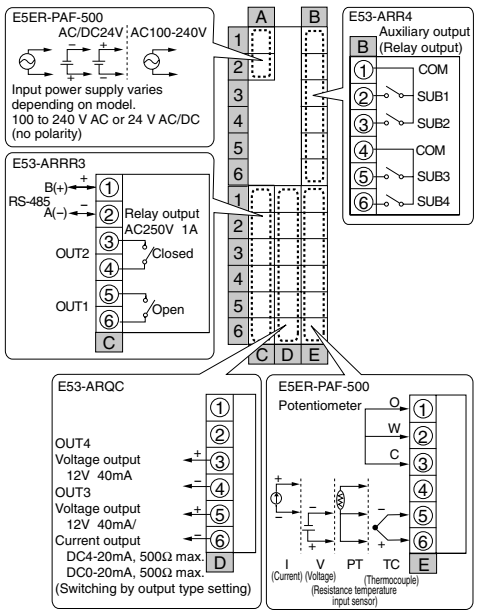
E5ER-PAF-500
AC/DC24V AC100-240V
+ − + −
Input power supply varies depending on model.
100 to 240 V AC or 24 V AC/DC
(no polarity)

A B
1
2
3
4
5
6
1
2
3
4
5
6
C D E

E53-ARR4
B Auxiliary output (Relay output)
① COM
② SUB1
③ SUB2
④ COM
⑤ SUB3
⑥ SUB4

E53-ARRR3
RS-485
B(+) + ①
A(−) − ②
Relay output AC250V 1A
OUT2 ③
④ Closed
OUT1 ⑤
⑥ Open
C

E53-ARQC
①
②
OUT4
Voltage output
12V 40mA
+ ③
− ④
OUT3
Voltage output
12V 40mA/
Current output
+ ⑤
− ⑥
DC4-20mA, 500Ω max.
DC0-20mA, 500Ω max.
D
(Switching by output type setting)

E5ER-PAF-500
Potentiometer
O ①
W ②
C ③
④
⑤
⑥
+ − +
I (Current) V (Voltage) PT (Resistance temperature input sensor) TC (Thermocouple)
E